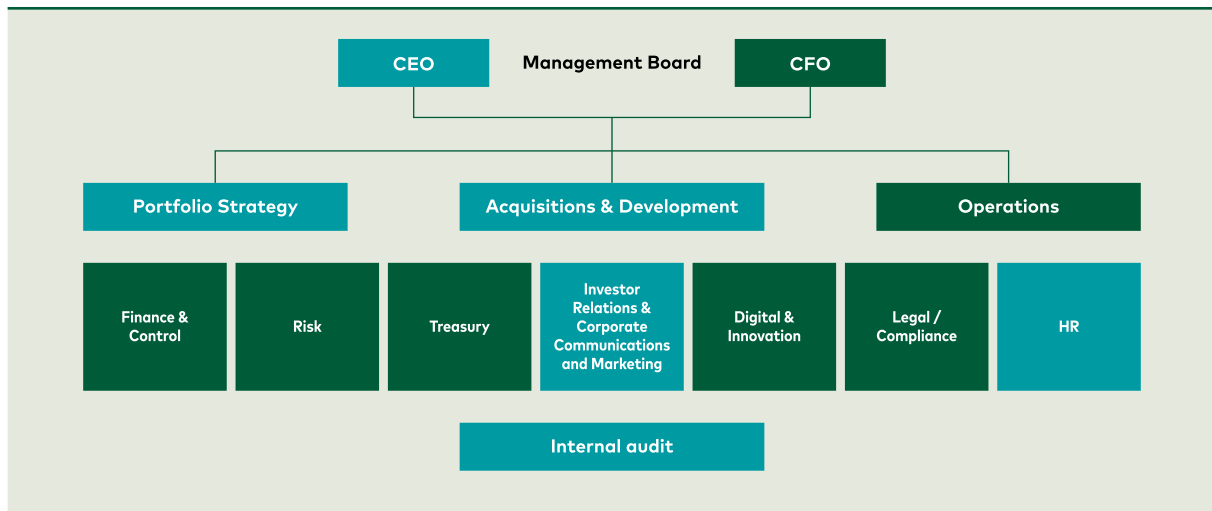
CEO

Management Board

CFO

Portfolio Strategy

Acquisitions & Development

Operations

Finance & Control

Risk

Treasury

Investor Relations & Corporate Communications and Marketing

Digital & Innovation

Legal / Compliance

HR

Internal audit